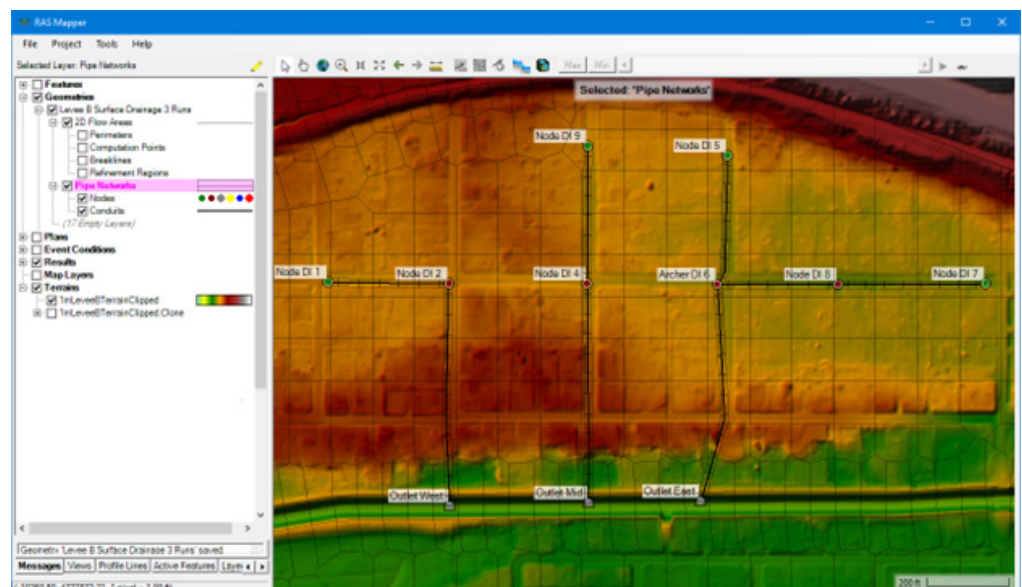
RAS Mapper

File Project Tools Help

Selected Layer: Pipe Networks

Max Min

Features
Geometries
Levee B Surface Drainage 3 Runs
2D Flow Areas
Perimeters
Computation Points
Breaklines
Refinement Regions
Pipe Networks
Nodes
Conduits
(17 Empty Layers)
Plans
Event Conditions
Results
Map Layers
Terrains
1inLeveeBTerrainClipped
1inLeveeBTerrainClipped Clone

Geometry 'Levee B Surface Drainage 3 Runs' saved.

Messages Views Profile Lines Active Features Layers

Selected: "Pipe Networks"

Node DI 9
Node DI 5
Node DI 1
Node DI 2
Node DI 4
Archer DI 6
Node DI 8
Node DI 7
Outlet West
Outlet Mid
Outlet East

200 ft